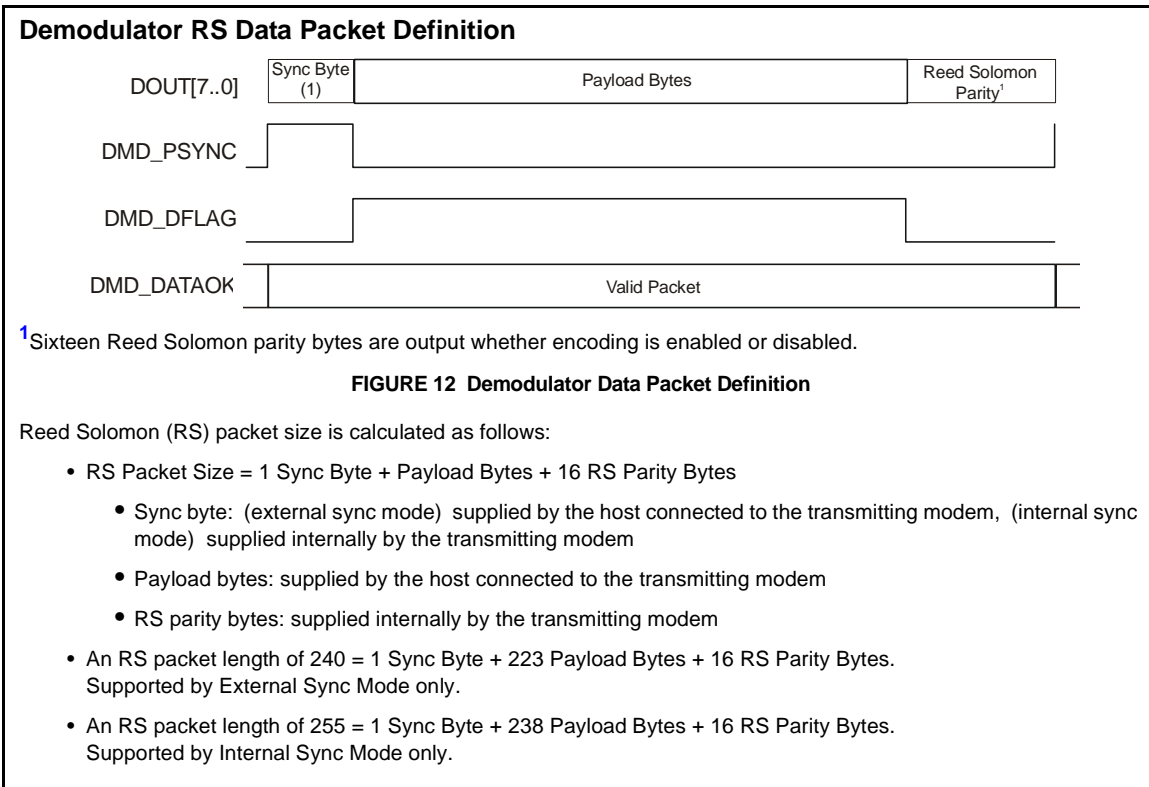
**Demodulator RS Data Packet Definition**

DOUT[7..0]

Sync Byte (1)

Payload Bytes

Reed Solomon Parity$^1$

DMD_PSYNC

DMD_DFLAG

DMD_DATAOK

Valid Packet

$^1$Sixteen Reed Solomon parity bytes are output whether encoding is enabled or disabled.

**FIGURE 12 Demodulator Data Packet Definition**

Reed Solomon (RS) packet size is calculated as follows:

- RS Packet Size = 1 Sync Byte + Payload Bytes + 16 RS Parity Bytes
  - Sync byte: (external sync mode) supplied by the host connected to the transmitting modem, (internal sync mode) supplied internally by the transmitting modem
  - Payload bytes: supplied by the host connected to the transmitting modem
  - RS parity bytes: supplied internally by the transmitting modem
- An RS packet length of 240 = 1 Sync Byte + 223 Payload Bytes + 16 RS Parity Bytes. Supported by External Sync Mode only.
- An RS packet length of 255 = 1 Sync Byte + 238 Payload Bytes + 16 RS Parity Bytes. Supported by Internal Sync Mode only.